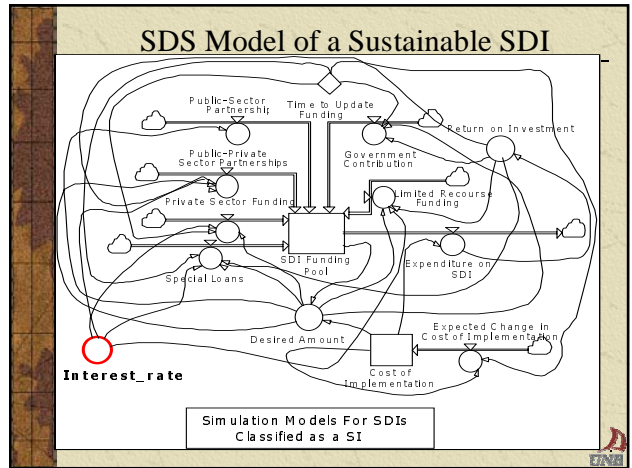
SDS Model of a Sustainable SDI

Public-Sector Partnership

Time to Update Funding

Return on Investment

Public-Private Sector Partnerships

Government Contribution

Limited Recourse Funding

Private Sector Funding

SDI Funding Pool

Expenditure on SDI

Special Loans

Desired Amount

Expected Change in Cost of Implementation

Cost of Implementation

Interest_rate

Simulation Models For SDIs Classified as a SI